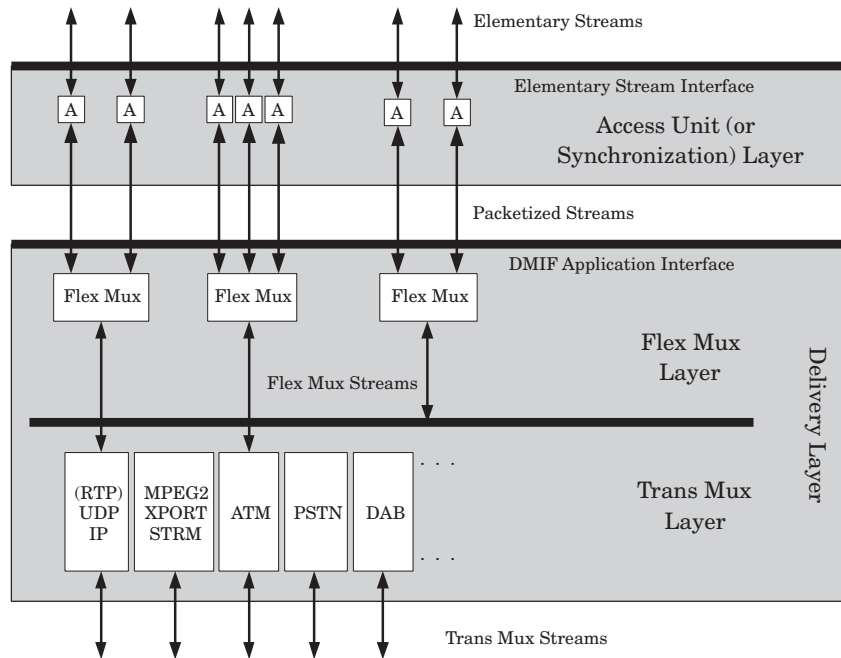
Elementary Streams

Elementary Stream Interface

A A A A A A A

Access Unit (or Synchronization) Layer

Packetized Streams

DMIF Application Interface

Flex Mux Flex Mux Flex Mux

Flex Mux Layer

Delivery Layer

Flex Mux Streams

(RTP) UDP IP

MPEG2 XPORT STRM

ATM

PSTN

DAB

. . .

Trans Mux Layer

. . .

Trans Mux Streams